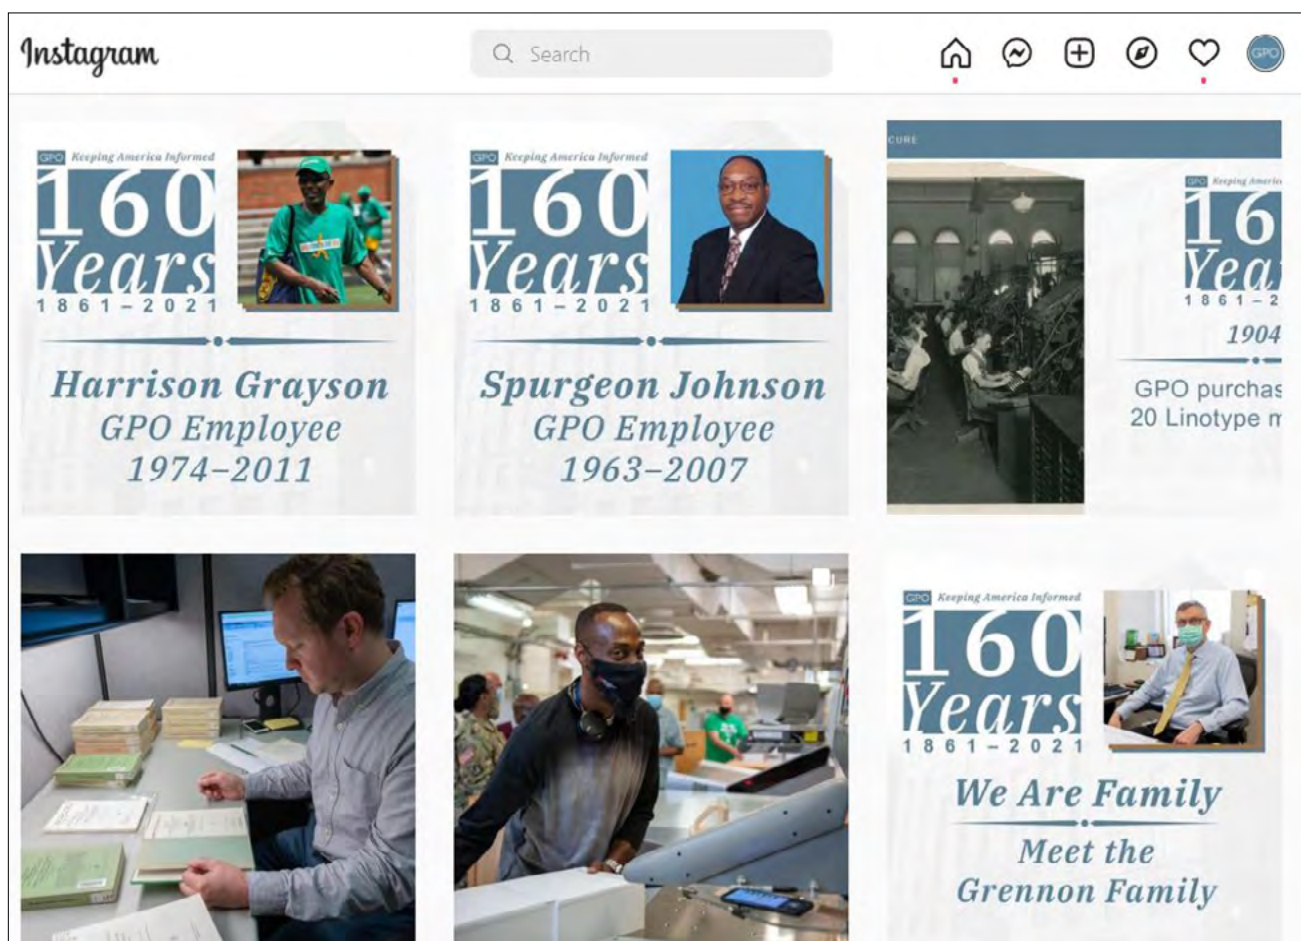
Instagram

Search

GPO

GPO Keeping America Informed
160 Years
1861–2021

Harrison Grayson
GPO Employee
1974–2011

GPO Keeping America Informed
160 Years
1861–2021

Spurgeon Johnson
GPO Employee
1963–2007

CURE

GPO Keeping America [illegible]
16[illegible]
Yea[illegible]
1861–2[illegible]
1904
GPO purchas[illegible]
20 Linotype m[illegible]

GPO Keeping America Informed
160 Years
1861–2021

We Are Family
Meet the
Grennon Family